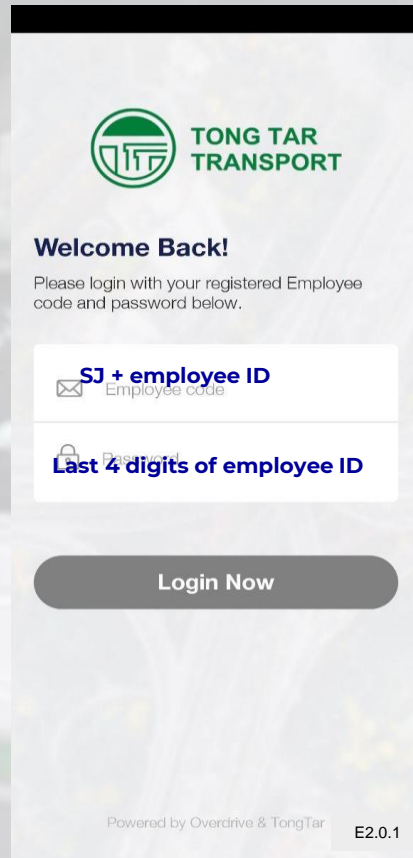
TONG TAR
TRANSPORT

Welcome Back!

Please login with your registered Employee code and password below.

SJ + employee ID

Employee code

Last 4 digits of employee ID

Password

Login Now

Powered by Overdrive & TongTar

E2.0.1